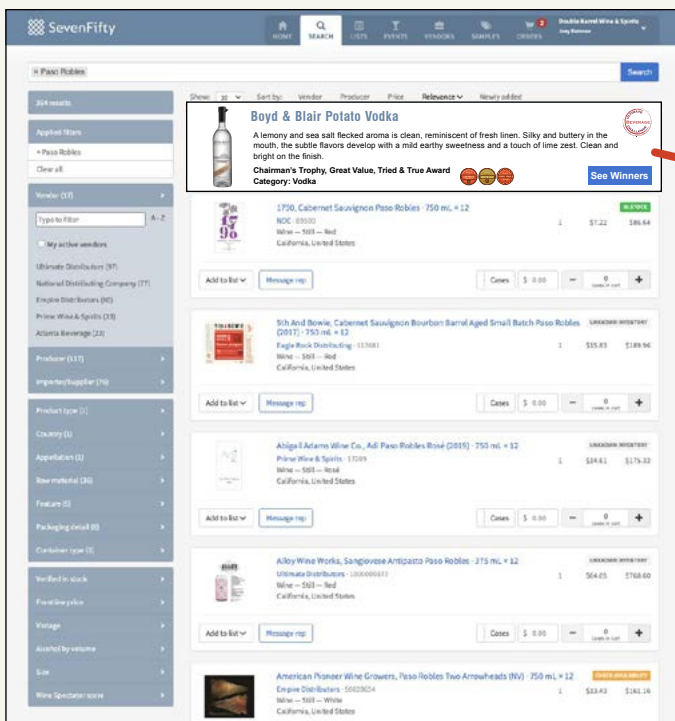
SevenFifty

HOME SEARCH LISTS EVENTS VENDORS SAMPLES ORDERS

Double Barrel Wine & Spirits

× Paso Robles

Search

364 results

Applied filters

× Paso Robles

Clear all

Vendor (17)

Type to filter A - Z

My active vendors

Ultimate Distributors (97)

National Distributing Company (77)

Empire Distributors (60)

Prime Wine & Spirits (23)

Atlanta Beverage (23)

Producer (117)

Importer/supplier (76)

Product type (1)

Country (1)

Appellation (1)

Raw material (36)

Feature (5)

Packaging detail (8)

Container type (3)

Verified in stock

Frontline price

Vintage

Alcohol by volume

Size

Wine Spectator score

Show: 30 Sort by: Vendor Producer Price Relevance Newly added

Boyd & Blair Potato Vodka

A lemony and sea salt flecked aroma is clean, reminiscent of fresh linen. Silky and buttery in the mouth, the subtle flavors develop with a mild earthy sweetness and a touch of lime zest. Clean and bright on the finish.

Chairman's Trophy, Great Value, Tried & True Award

Category: Vodka

See Winners

1790, Cabernet Sauvignon Paso Robles · 750 mL × 12

NDC · 89500

Wine — Still — Red

California, United States

IN STOCK

1 $7.22 $86.64

Add to list Message rep Cases $ 0.00 − 0 cases in cart +

5th And Bowie, Cabernet Sauvignon Bourbon Barrel Aged Small Batch Paso Robles (2017) · 750 mL × 12

Eagle Rock Distributing · 113081

Wine — Still — Red

California, United States

UNKNOWN INVENTORY

1 $15.83 $189.96

Add to list Message rep Cases $ 0.00 − 0 cases in cart +

Abigail Adams Wine Co., Adi Paso Robles Rosé (2015) · 750 mL × 12

Prime Wine & Spirits · 17309

Wine — Still — Rosé

California, United States

UNKNOWN INVENTORY

1 $14.61 $175.32

Add to list Message rep Cases $ 0.00 − 0 cases in cart +

Alloy Wine Works, Sangiovese Antipasto Paso Robles · 375 mL × 12

Ultimate Distributors · 1000000877

Wine — Still — Red

California, United States

UNKNOWN INVENTORY

1 $64.05 $768.60

Add to list Message rep Cases $ 0.00 − 0 cases in cart +

American Pioneer Wine Growers, Paso Robles Two Arrowheads (NV) · 750 mL × 12

Empire Distributors · 50023654

Wine — Still — White

California, United States

CHECK AVAILABILITY

1 $13.43 $161.16